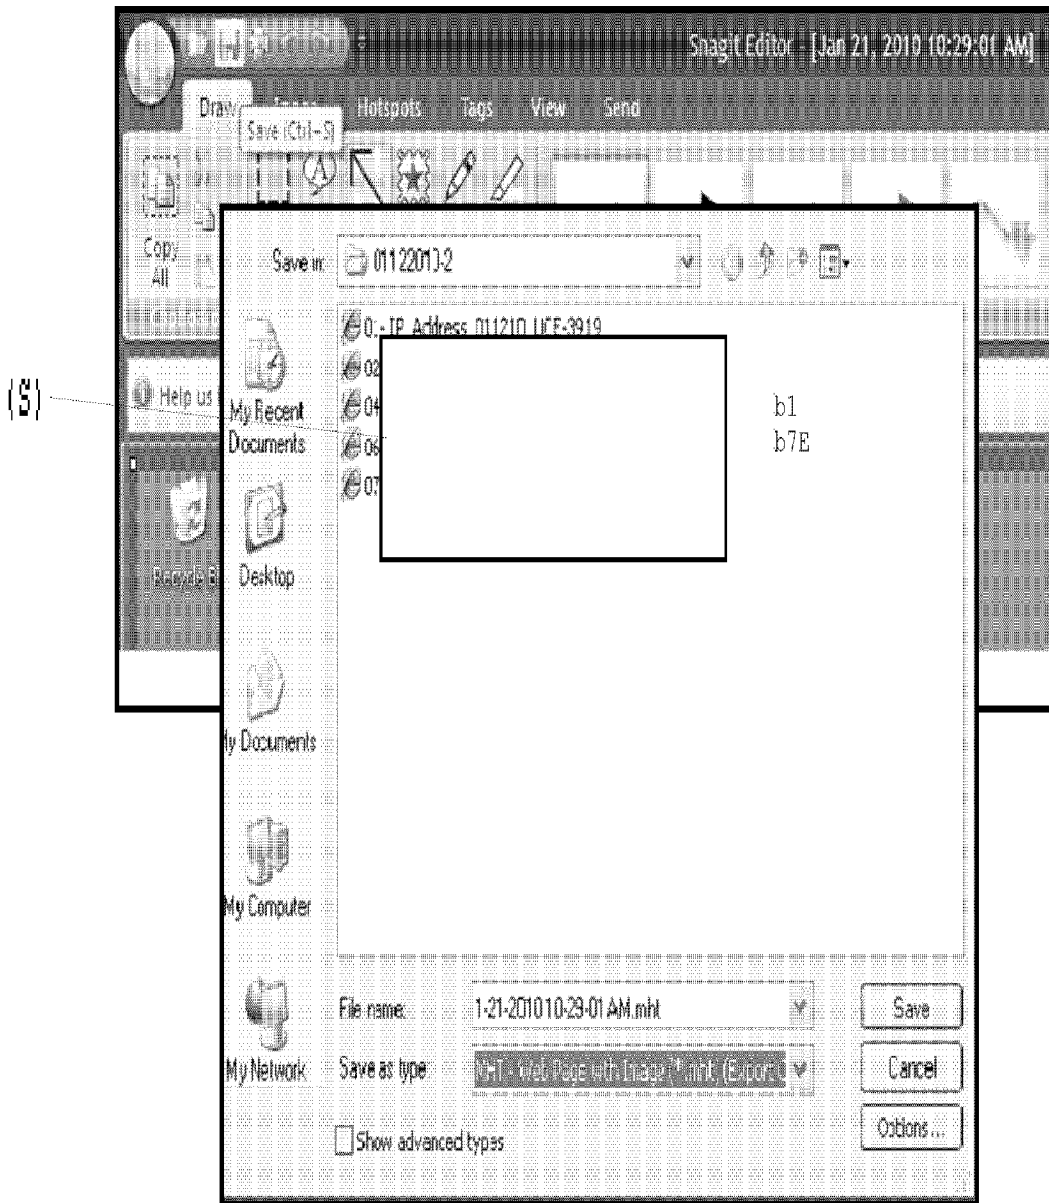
Snagit Editor - [Jan 21, 2010 10:29:01 AM]

Draw

Save (Ctrl+S)

Hotspots

Tags

View

Send

Copy All

Save in: 01122010-2

0 - IP Address 011210 UCE-3919

02

04

06

07

(S)

Help us

b1
b7E

My Recent Documents

Desktop

Recycle Bin

My Documents

My Computer

My Network

File name: 1-21-2010 10-29-01 AM.mht

Save as type: MHT - Web Page with Image (*.mht) (Export

Save

Cancel

Options...

Show advanced types